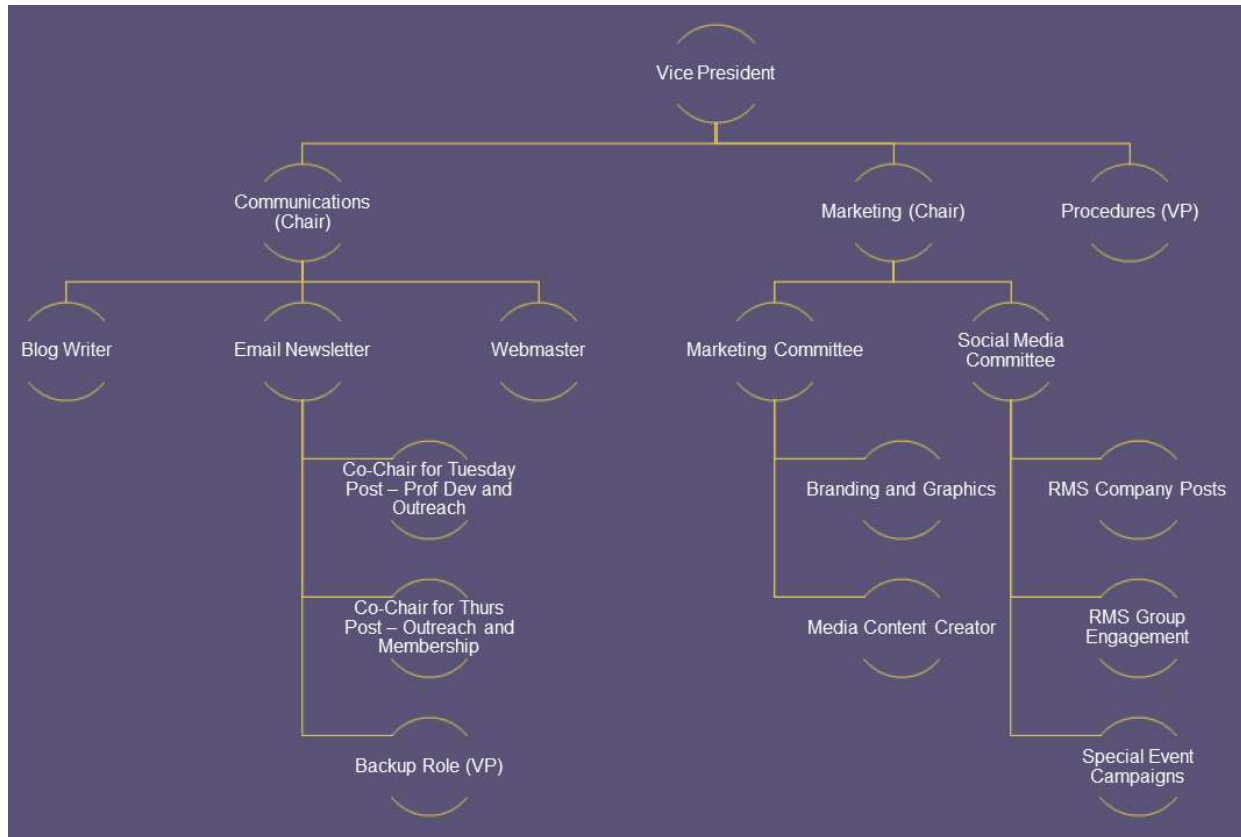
Vice President

Communications (Chair)

Marketing (Chair)

Procedures (VP)

Blog Writer

Email Newsletter

Webmaster

Marketing Committee

Social Media Committee

Co-Chair for Tuesday Post – Prof Dev and Outreach

Co-Chair for Thurs Post – Outreach and Membership

Backup Role (VP)

Branding and Graphics

Media Content Creator

RMS Company Posts

RMS Group Engagement

Special Event Campaigns